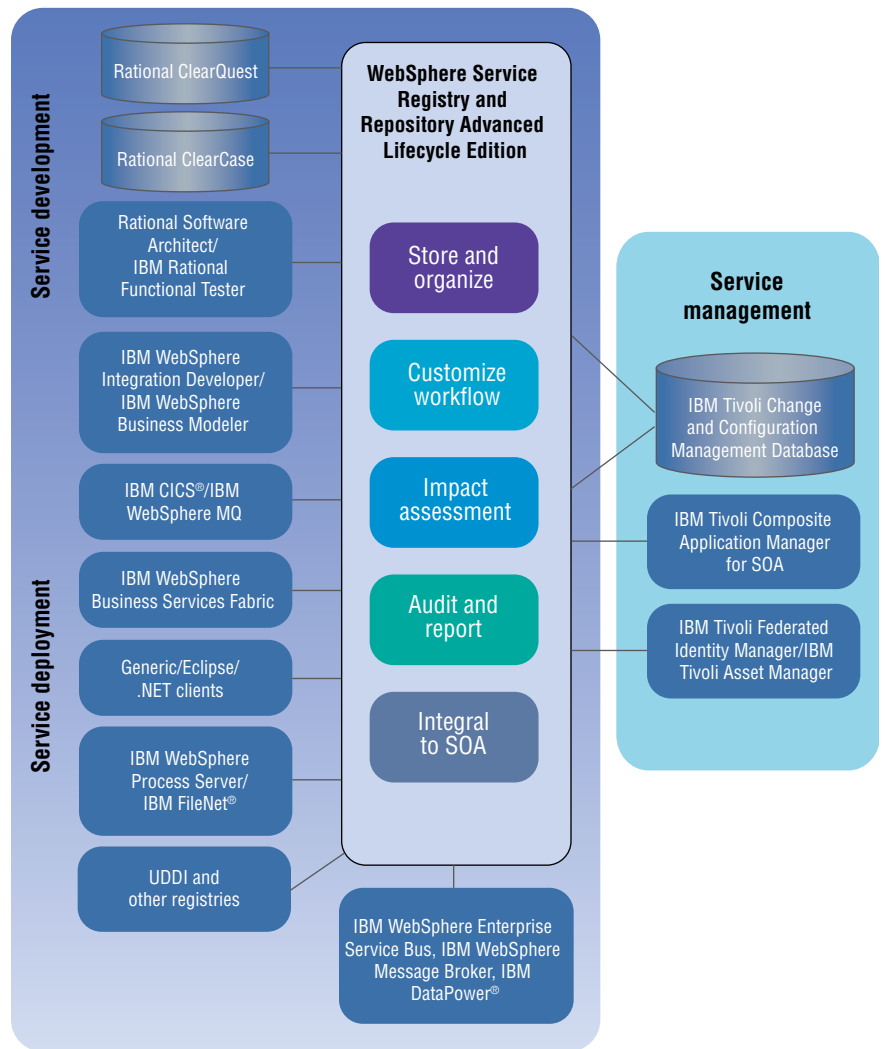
Service development

Rational ClearQuest

Rational ClearCase

Rational Software Architect/ IBM Rational Functional Tester

IBM WebSphere Integration Developer/ IBM WebSphere Business Modeler

IBM CICS®/IBM WebSphere MQ

Service deployment

IBM WebSphere Business Services Fabric

Generic/Eclipse/ .NET clients

IBM WebSphere Process Server/ IBM FileNet®

UDDI and other registries

WebSphere Service Registry and Repository Advanced Lifecycle Edition

Store and organize

Customize workflow

Impact assessment

Audit and report

Integral to SOA

IBM WebSphere Enterprise Service Bus, IBM WebSphere Message Broker, IBM DataPower®

Service management

IBM Tivoli Change and Configuration Management Database

IBM Tivoli Composite Application Manager for SOA

IBM Tivoli Federated Identity Manager/IBM Tivoli Asset Manager